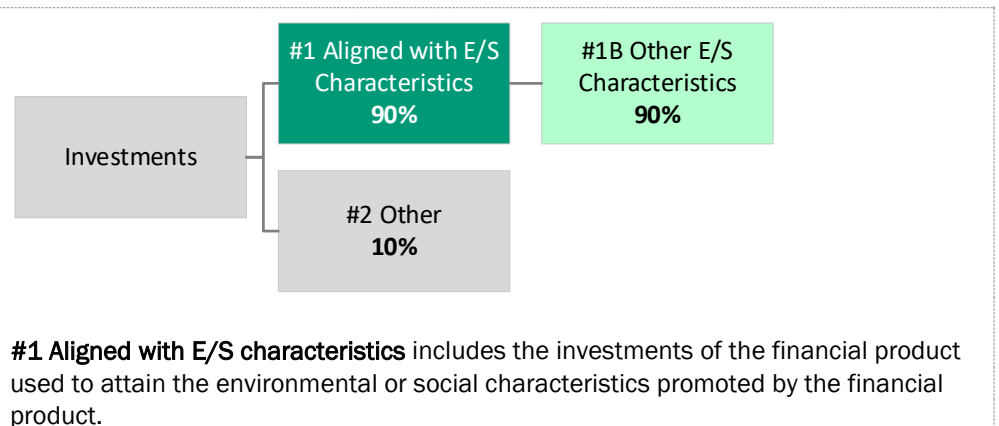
Investments

#1 Aligned with E/S Characteristics
**90%**

#1B Other E/S Characteristics
**90%**

#2 Other
**10%**

**#1 Aligned with E/S characteristics** includes the investments of the financial product used to attain the environmental or social characteristics promoted by the financial product.